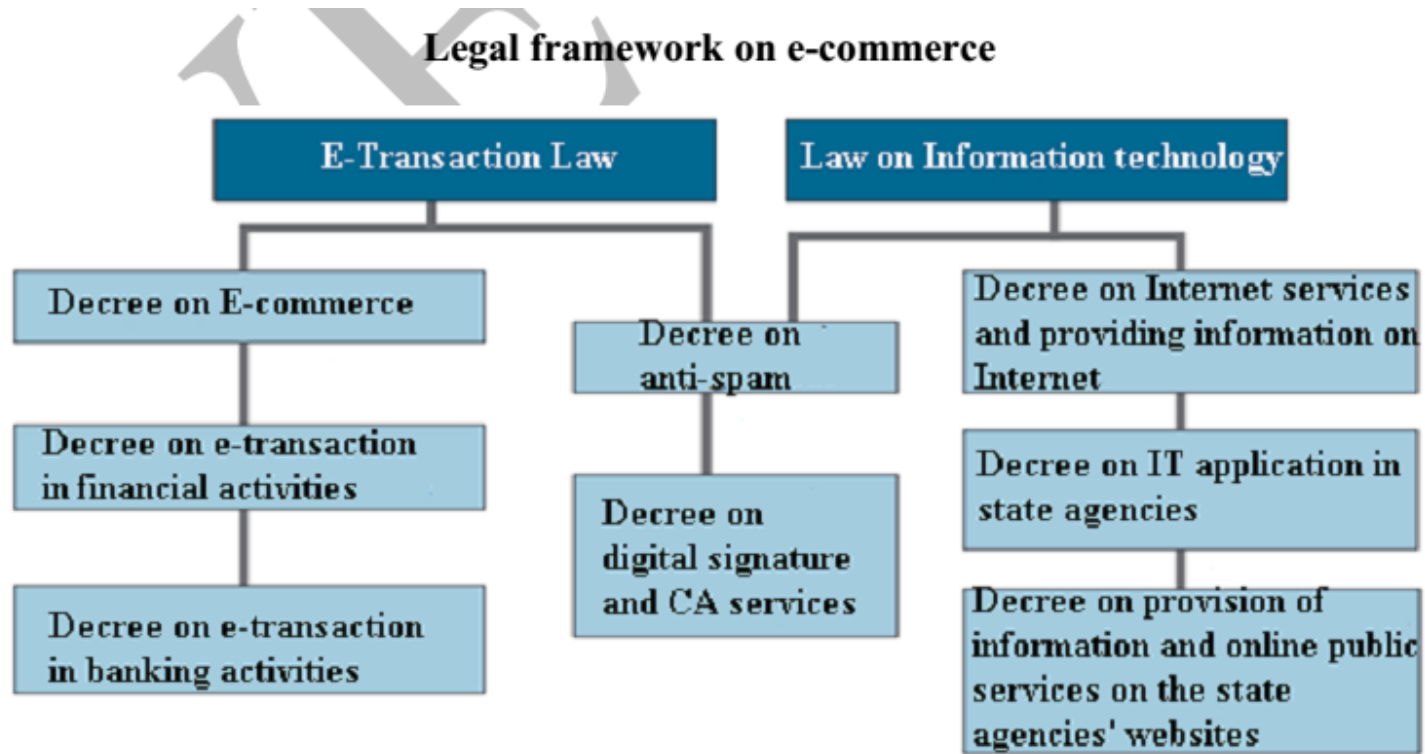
Legal framework on e-commerce

E-Transaction Law

Law on Information technology

Decree on E-commerce

Decree on e-transaction in financial activities

Decree on e-transaction in banking activities

Decree on anti-spam

Decree on digital signature and CA services

Decree on Internet services and providing information on Internet

Decree on IT application in state agencies

Decree on provision of information and online public services on the state agencies' websites